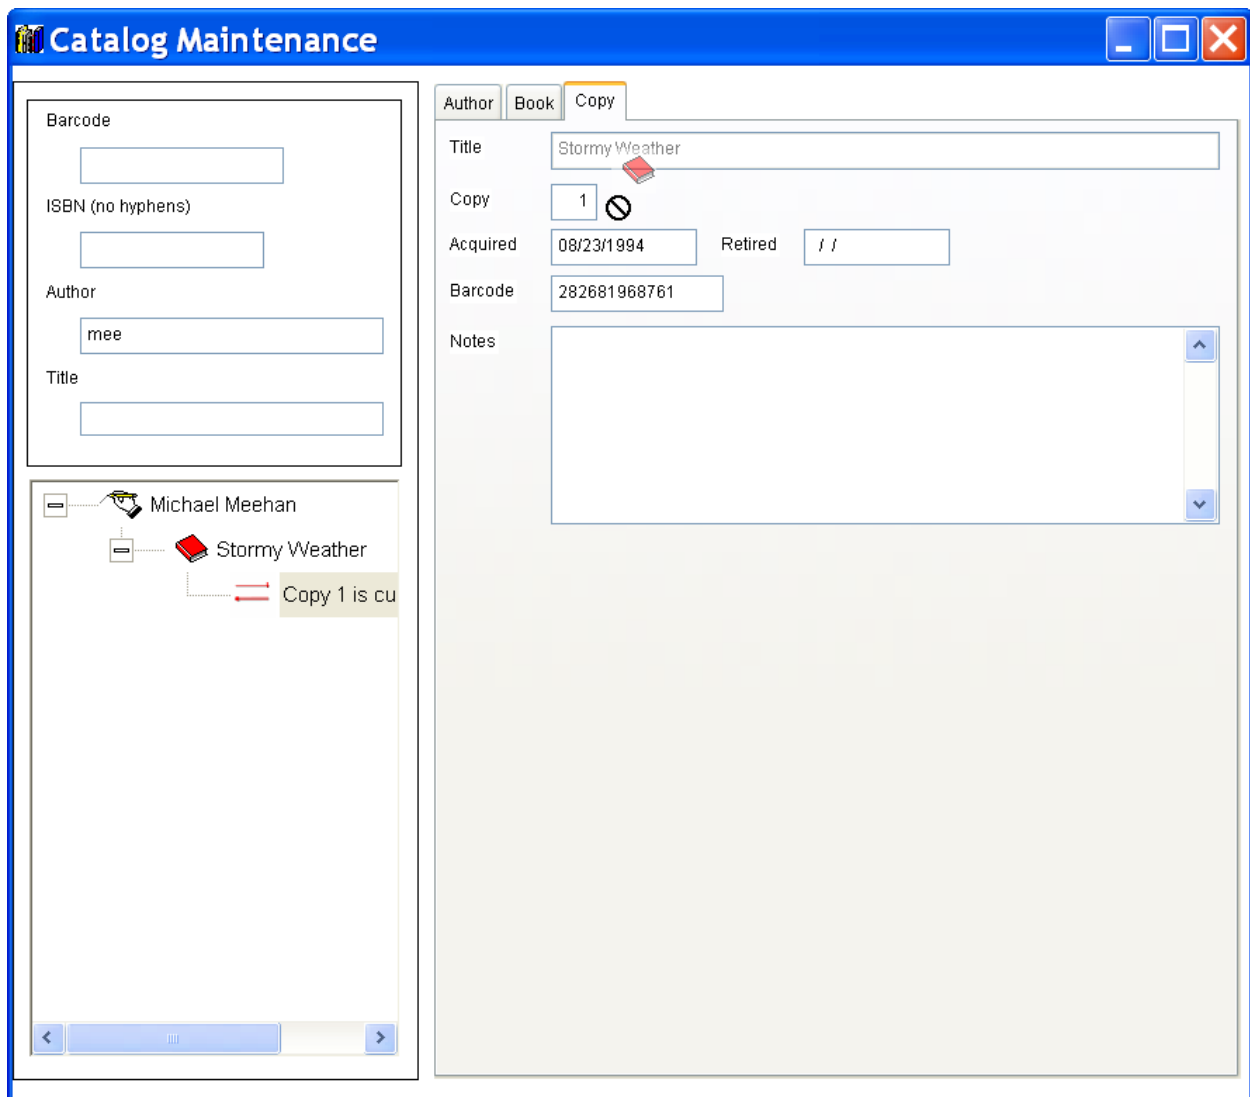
Catalog Maintenance

Barcode

ISBN (no hyphens)

Author

mee

Title

Michael Meehan

Stormy Weather

Copy 1 is cu

Author Book Copy

Title Stormy Weather

Copy 1

Acquired 08/23/1994 Retired / /

Barcode 282681968761

Notes